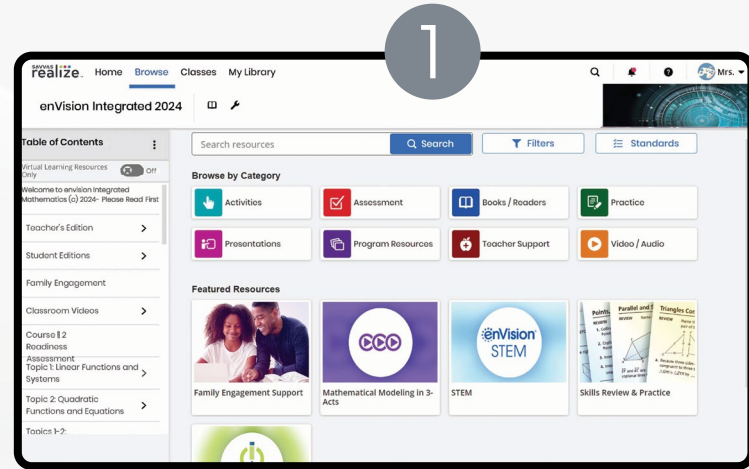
1

SAVVAS realize. Home Browse Classes My Library Mrs.

enVision Integrated 2024

Table of Contents

Virtual Learning Resources Only Off

Welcome to enVision Integrated Mathematics (c) 2024- Please Read First

Teacher's Edition

Student Editions

Family Engagement

Classroom Videos

Course 2 Readiness Assessment

Topic 1: Linear Functions and Systems

Topic 2: Quadratic Functions and Equations

Topics 1-2:

Search resources Search Filters Standards

Browse by Category

Activities Assessment Books / Readers Practice

Presentations Program Resources Teacher Support Video / Audio

Featured Resources

enVision STEM

Family Engagement Support

Mathematical Modeling in 3-Acts

STEM

Skills Review & Practice